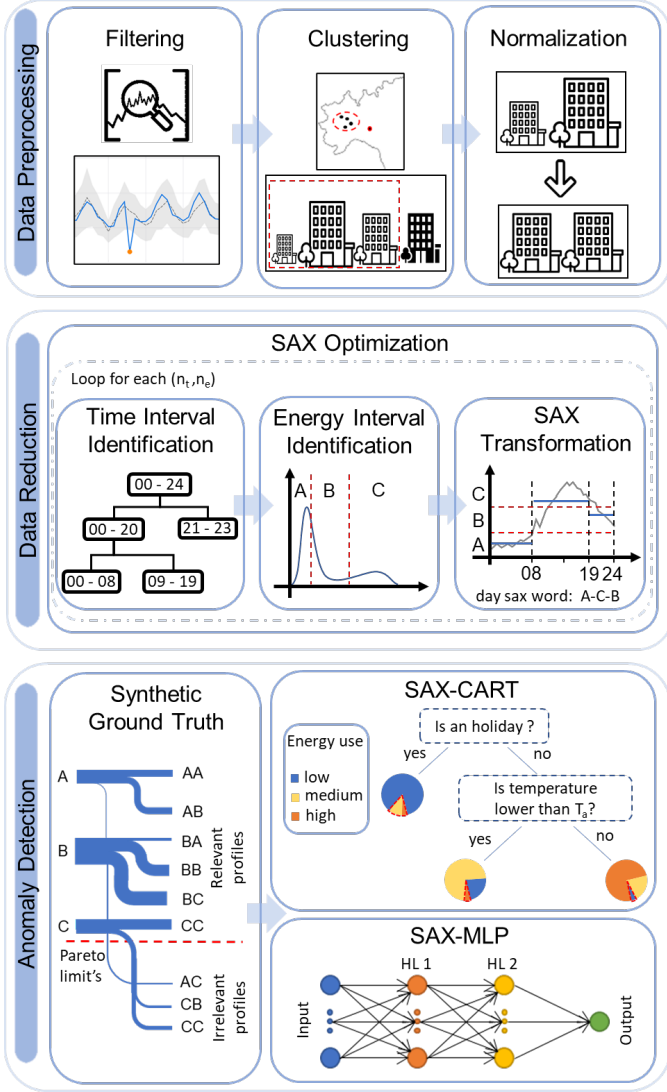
Data Preprocessing

Filtering

Clustering

Normalization

Data Reduction

SAX Optimization

Loop for each ($n_t$, $n_e$)

Time Interval Identification

00 - 24
00 - 20
21 - 23
00 - 08
09 - 19

Energy Interval Identification

A B C

SAX Transformation

C
B
A
08 19 24
day sax word: A-C-B

Anomaly Detection

Synthetic Ground Truth

A AA
AB
B BA
BB
BC
C CC
Relevant profiles
Pareto limit's
AC
CB
CC
Irrelevant profiles

SAX-CART

Energy use
low
medium
high

Is an holiday ?
yes
no
Is temperature lower than $T_a$?
yes
no

SAX-MLP

Input
HL 1
HL 2
Output